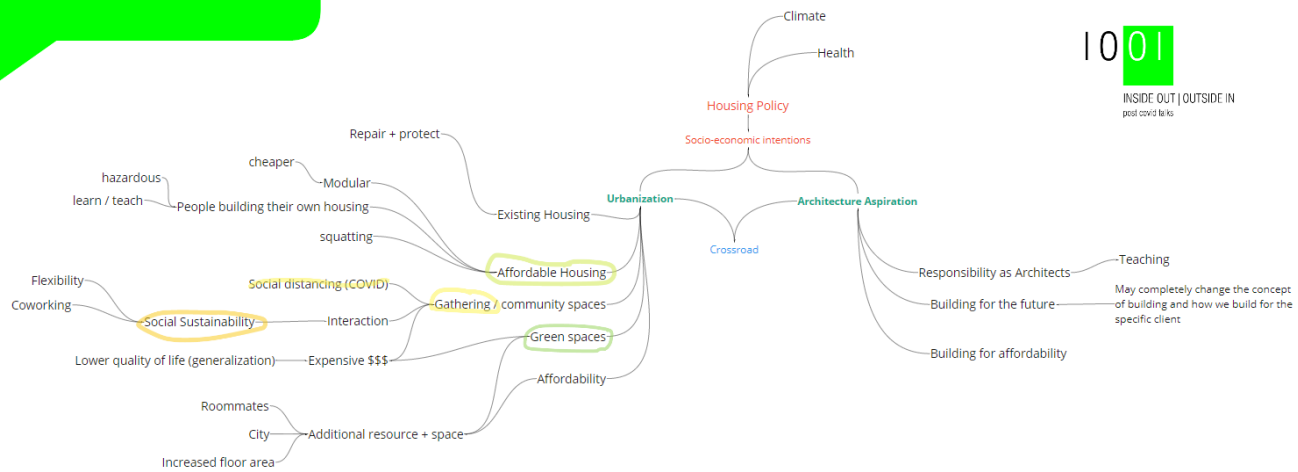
Climate

Health

Housing Policy

Socio-economic intentions

IO|OI

INSIDE OUT | OUTSIDE IN
post covid talks

Repair + protect

cheaper

Modular

hazardous

learn / teach

People building their own housing

Existing Housing

Urbanization

Architecture Aspiration

squatting

Crossroad

Affordable Housing

Flexibility

Social distancing (COVID)

Coworking

Gathering / community spaces

Social Sustainability

Interaction

Lower quality of life (generalization)

Expensive $$$

Green spaces

Affordability

Roommates

City

Additional resource + space

Increased floor area

Responsibility as Architects

Teaching

Building for the future

May completely change the concept of building and how we build for the specific client

Building for affordability